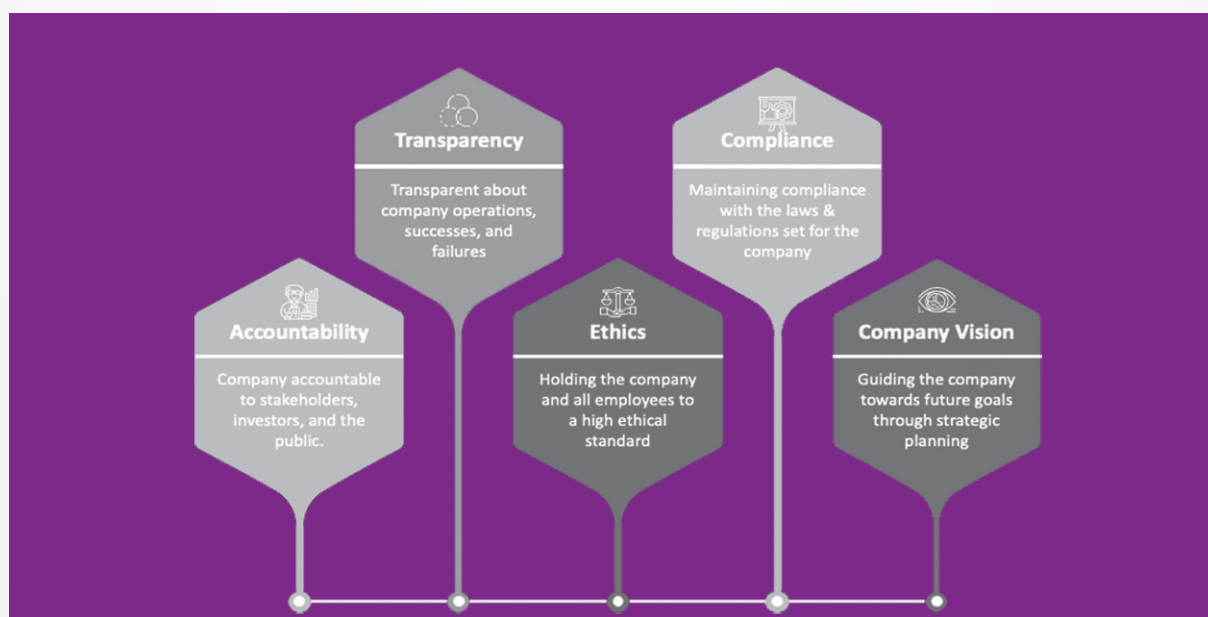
Accountability

Company accountable to stakeholders, investors, and the public.

Transparency

Transparent about company operations, successes, and failures

Ethics

Holding the company and all employees to a high ethical standard

Compliance

Maintaining compliance with the laws & regulations set for the company

Company Vision

Guiding the company towards future goals through strategic planning